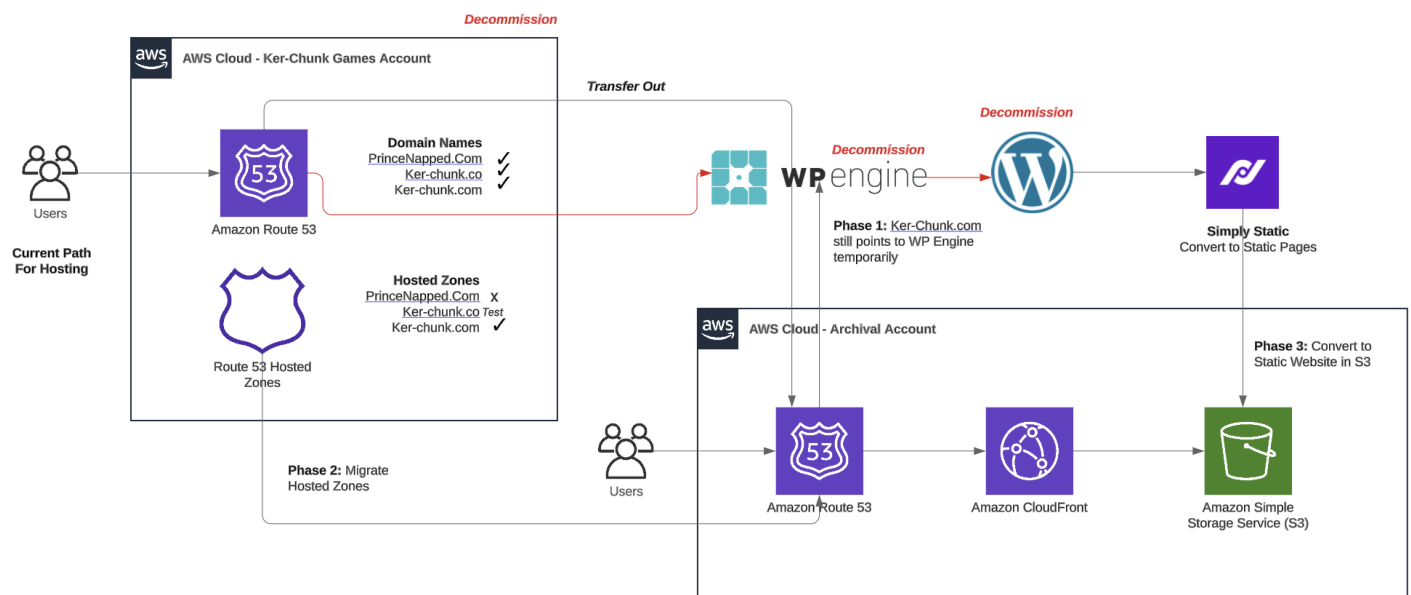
Decommission

aws AWS Cloud - Ker-Chunk Games Account

Transfer Out

Users

Current Path For Hosting

53

Amazon Route 53

Domain Names
PrinceNapped.Com ✓
Ker-chunk.co ✓
Ker-chunk.com ✓

WP engine

Decommission

Decommission

Phase 1: Ker-Chunk.com still points to WP Engine temporarily

Simply Static
Convert to Static Pages

Hosted Zones
PrinceNapped.Com x
Ker-chunk.co Test
Ker-chunk.com ✓

Route 53 Hosted Zones

aws AWS Cloud - Archival Account

Phase 3: Convert to Static Website in S3

Users

53

Amazon Route 53

Amazon CloudFront

Amazon Simple Storage Service (S3)

Phase 2: Migrate Hosted Zones